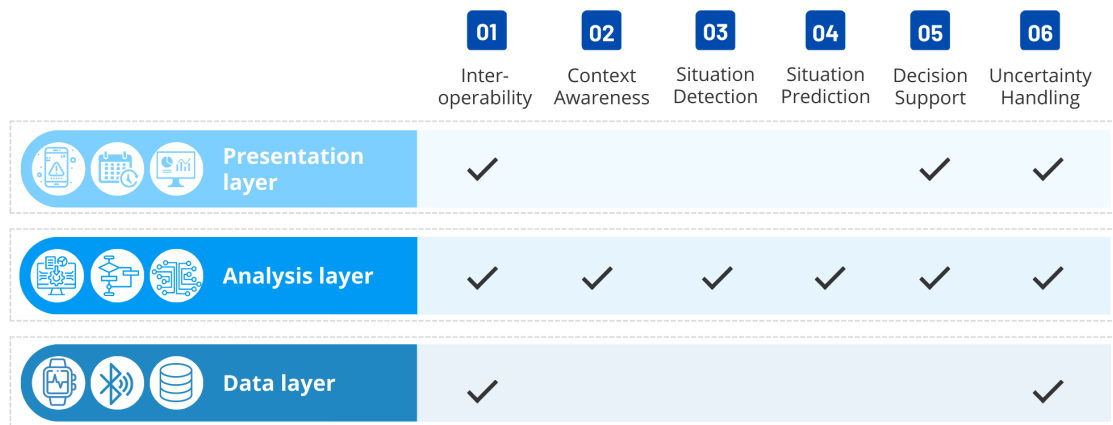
|  | 01 Interoperability | 02 Context Awareness | 03 Situation Detection | 04 Situation Prediction | 05 Decision Support | 06 Uncertainty Handling |
|---|---|---|---|---|---|---|
| Presentation layer | ✓ |  |  |  | ✓ | ✓ |
| Analysis layer | ✓ | ✓ | ✓ | ✓ | ✓ | ✓ |
| Data layer | ✓ |  |  |  |  | ✓ |